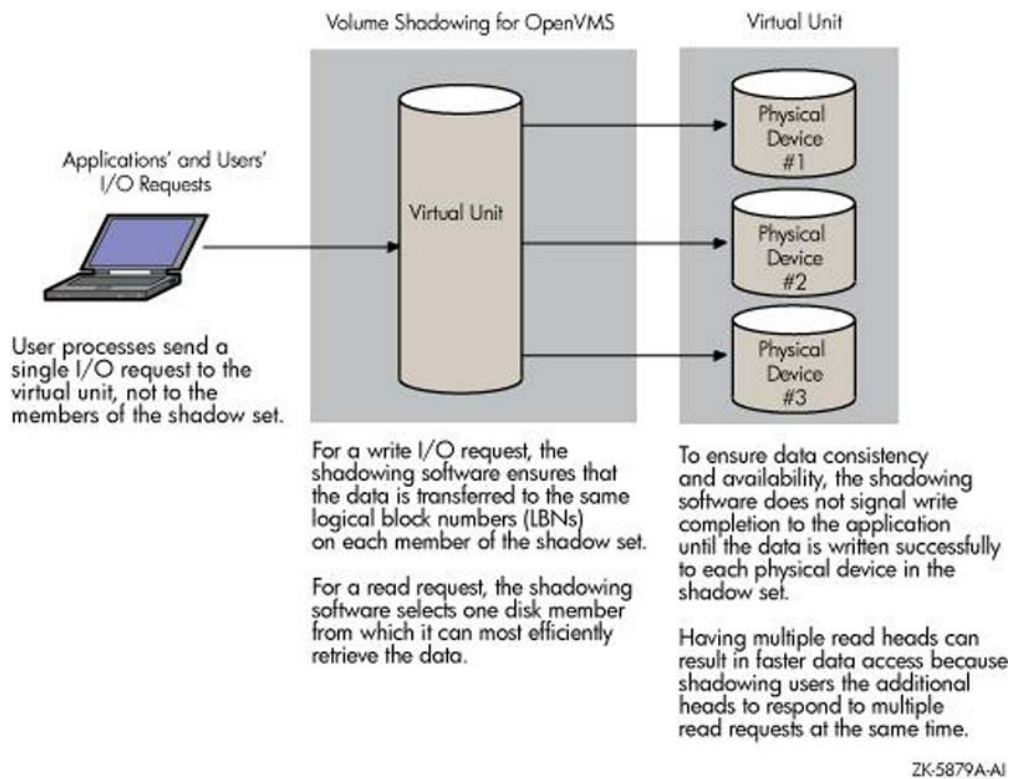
Volume Shadowing for OpenVMS

Virtual Unit

Applications' and Users' I/O Requests

Virtual Unit

Physical Device #1

Physical Device #2

Physical Device #3

User processes send a single I/O request to the virtual unit, not to the members of the shadow set.

For a write I/O request, the shadowing software ensures that the data is transferred to the same logical block numbers (LBNs) on each member of the shadow set.

For a read request, the shadowing software selects one disk member from which it can most efficiently retrieve the data.

To ensure data consistency and availability, the shadowing software does not signal write completion to the application until the data is written successfully to each physical device in the shadow set.

Having multiple read heads can result in faster data access because shadowing users the additional heads to respond to multiple read requests at the same time.

ZK-5879A-AI